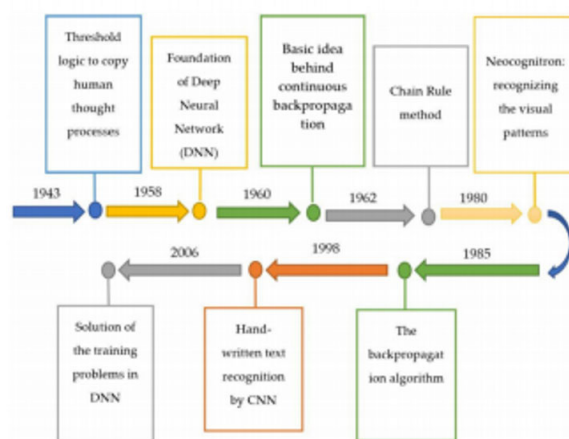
Threshold logic to copy human thought processes

Foundation of Deep Neural Network (DNN)

Basic idea behind continuous backpropagation

Chain Rule method

Neocognitron: recognizing the visual patterns

1943

1958

1960

1962

1980

2006

1998

1985

Solution of the training problems in DNN

Hand-written text recognition by CNN

The backpropagation algorithm